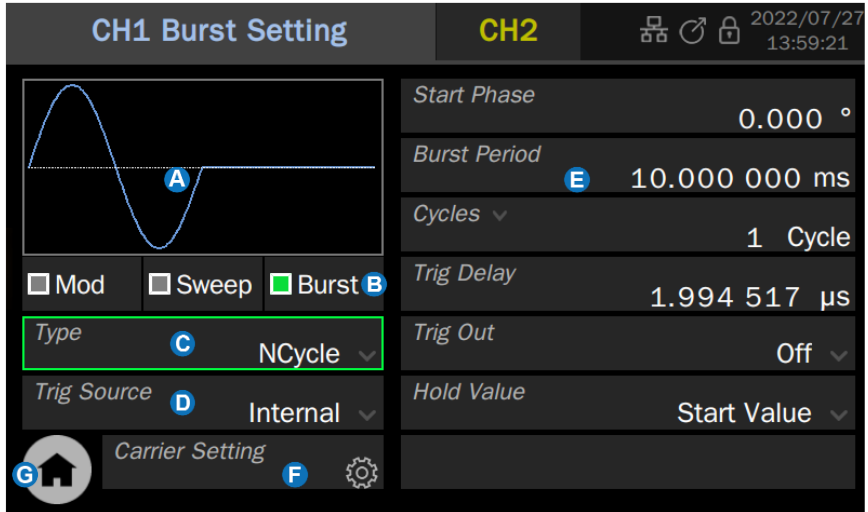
CH1 Burst Setting

CH2

2022/07/27
13:59:21

A

Mod

Sweep

Burst B

Type C
NCycle

Trig Source D
Internal

G

Carrier Setting
F

Start Phase
0.000 °

Burst Period
E 10.000 000 ms

Cycles
1 Cycle

Trig Delay
1.994 517 μs

Trig Out
Off

Hold Value
Start Value